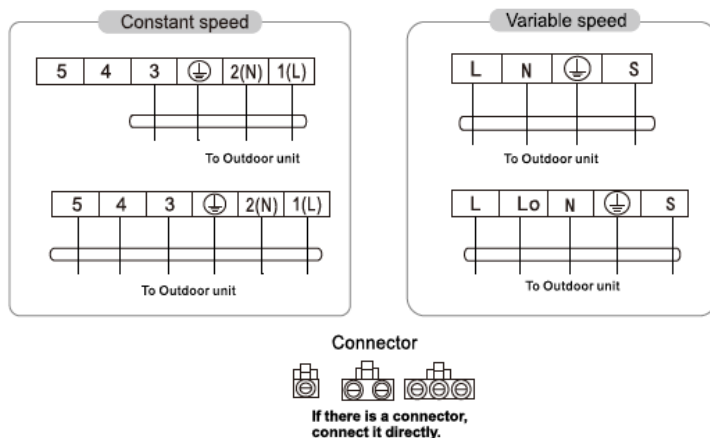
Constant speed

| 5 | 4 | 3 | ⏚ | 2(N) | 1(L) |
|---|---|---|---|---|---|

To Outdoor unit

| 5 | 4 | 3 | ⏚ | 2(N) | 1(L) |
|---|---|---|---|---|---|

To Outdoor unit

Variable speed

| L | N | ⏚ | S |
|---|---|---|---|

To Outdoor unit

| L | Lo | N | ⏚ | S |
|---|---|---|---|---|

To Outdoor unit

Connector

If there is a connector, connect it directly.